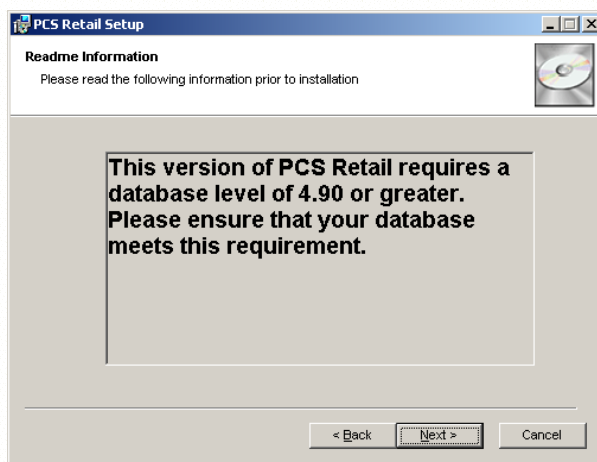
PCS Retail Setup

Readme Information

Please read the following information prior to installation

This version of PCS Retail requires a database level of 4.90 or greater. Please ensure that your database meets this requirement.

< Back

Next >

Cancel